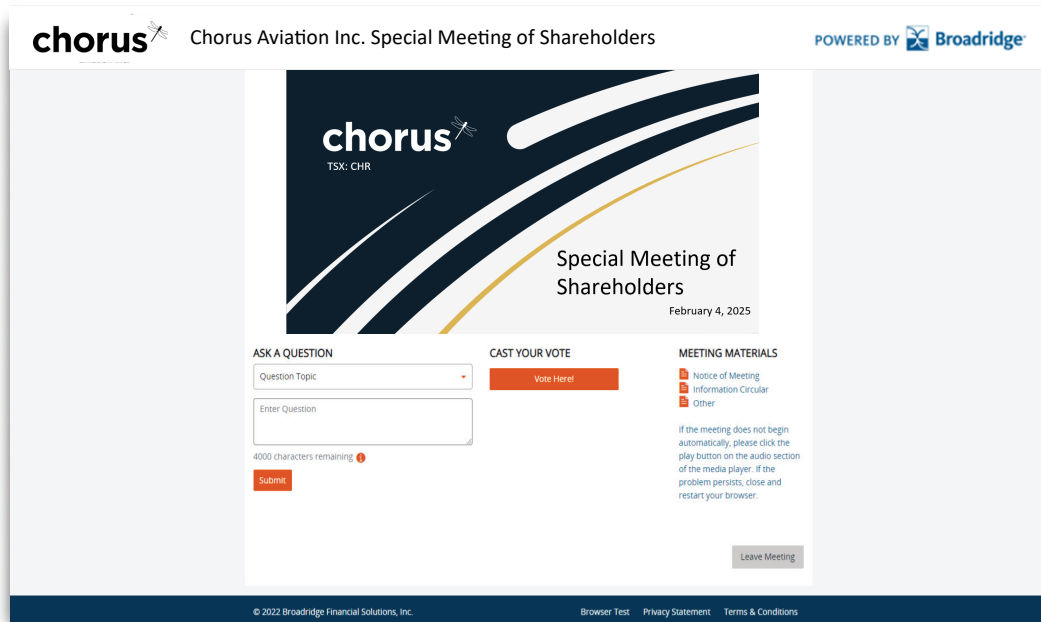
chorus

Chorus Aviation Inc. Special Meeting of Shareholders

POWERED BY Broadridge

chorus
TSX: CHR

Special Meeting of Shareholders
February 4, 2025

ASK A QUESTION

Question Topic

Enter Question

4000 characters remaining

Submit

CAST YOUR VOTE

Vote Here!

MEETING MATERIALS

Notice of Meeting
Information Circular
Other

If the meeting does not begin automatically, please click the play button on the audio section of the media player. If the problem persists, close and restart your browser.

Leave Meeting

© 2022 Broadridge Financial Solutions, Inc.

Browser Test Privacy Statement Terms & Conditions